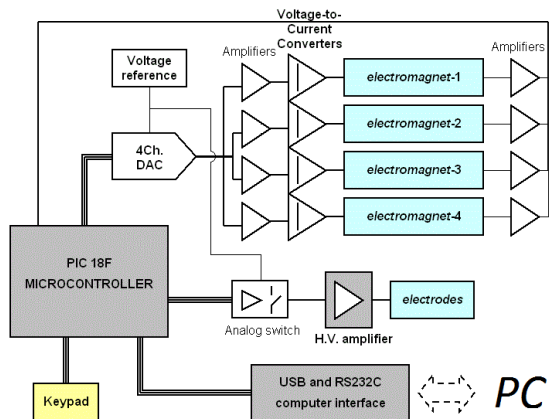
Voltage-to-Current Converters

Amplifiers

Amplifiers

Voltage reference

4Ch. DAC

electromagnet-1

electromagnet-2

electromagnet-3

electromagnet-4

PIC 18F MICROCONTROLLER

Analog switch

H.V. amplifier

electrodes

Keypad

USB and RS232C computer interface

PC